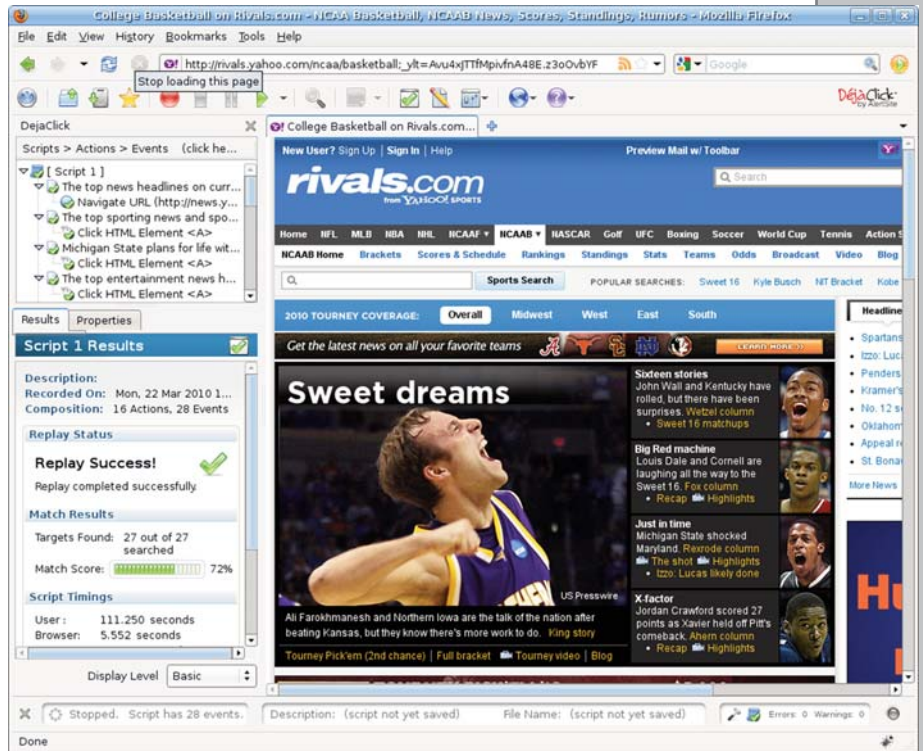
College Basketball on Rivals.com - NCAA Basketball, NCAAB News, Scores, Standings, Rumors - Mozilla Firefox

File Edit View History Bookmarks Tools Help

http://rivals.yahoo.com/ncaa/basketball;_ylt=Avu4xJTTfMpivfnA48E.z3oOvbYF

Google

Stop loading this page

DéjàClick by AlertSite

DejaClick

Scripts > Actions > Events (click he...

[ Script 1 ]
The top news headlines on curr...
Navigate URL (http://news.y...
The top sporting news and spo...
Click HTML Element <A>
Michigan State plans for life wit...
Click HTML Element <A>
The top entertainment news h...
Click HTML Element <A>

Results | Properties

Script 1 Results

Description:
Recorded On: Mon, 22 Mar 2010 1...
Composition: 16 Actions, 28 Events

Replay Status

Replay Success!
Replay completed successfully.

Match Results

Targets Found: 27 out of 27 searched
Match Score: 72%

Script Timings

User: 111.250 seconds
Browser: 5.552 seconds

Display Level Basic

College Basketball on Rivals.com...

New User? Sign Up | Sign In | Help

Preview Mail w/ Toolbar

rivals.com from YAHOO! SPORTS

Search

Home NFL MLB NBA NHL NCAAF NCAAB NASCAR Golf UFC Boxing Soccer World Cup Tennis Action S

NCAAB Home Brackets Scores & Schedule Rankings Standings Stats Teams Odds Broadcast Video Blog

Sports Search POPULAR SEARCHES: Sweet 16 Kyle Busch NIT Bracket Kobe

2010 TOURNEY COVERAGE: Overall Midwest West East South

Get the latest news on all your favorite teams LEARN MORE

Sweet dreams

US Presswire

Ali Farokhmanesh and Northern Iowa are the talk of the nation after beating Kansas, but they know there's more work to do. King story

Tourney Pick'em (2nd chance) | Full bracket | Tourney video | Blog

Sixteen stories
John Wall and Kentucky have rolled, but there have been surprises. Wetzel column
• Sweet 16 matchups

Big Red machine
Louis Dale and Cornell are laughing all the way to the Sweet 16. Fox column
• Recap Highlights

Just in time
Michigan State shocked Maryland. Rexrode column
The shot Highlights
• Izzo: Lucas likely done

X-factor
Jordan Crawford scored 27 points as Xavier held off Pitt's comeback. Ahern column
• Recap Highlights

Headline
• Spartans
• Izzo: Luc
• Penders
• Kramer's
• No. 12 s
• Oklahom
• Appeal r
• St. Bona
More News

Stopped. Script has 28 events. | Description: (script not yet saved) | File Name: (script not yet saved) | Errors: 0 Warnings: 0

Done